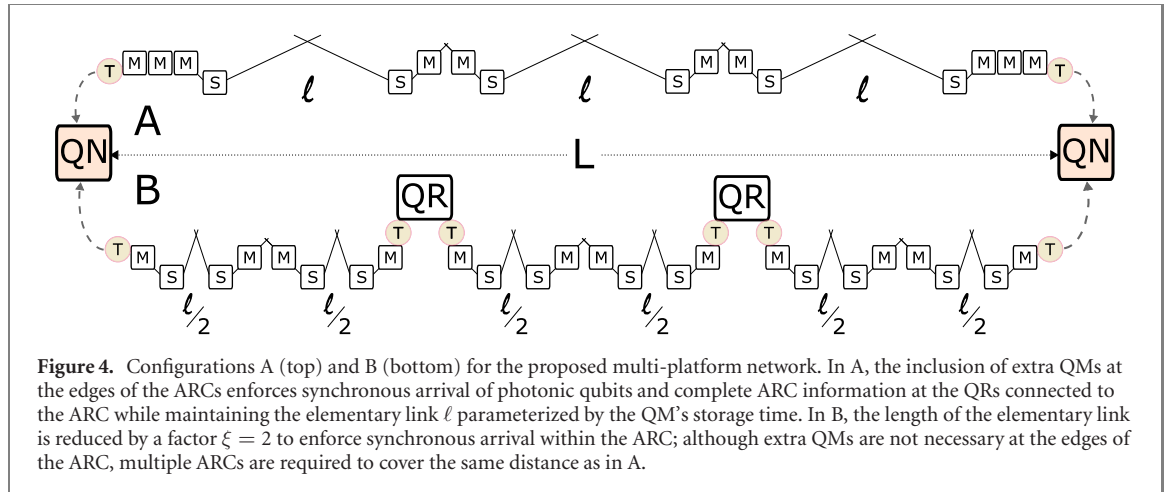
T M M M S $\ell$ S M M S $\ell$ S M M S $\ell$ S M M M T

A

QN L QN

B

QR QR

T M S S M M S S M T T M S S M M S S M T T M S S M M S S M T

$\ell/2$ $\ell/2$ $\ell/2$ $\ell/2$ $\ell/2$ $\ell/2$

**Figure 4.** Configurations A (top) and B (bottom) for the proposed multi-platform network. In A, the inclusion of extra QMs at the edges of the ARCs enforces synchronous arrival of photonic qubits and complete ARC information at the QRs connected to the ARC while maintaining the elementary link $\ell$ parameterized by the QM's storage time. In B, the length of the elementary link is reduced by a factor $\xi = 2$ to enforce synchronous arrival within the ARC; although extra QMs are not necessary at the edges of the ARC, multiple ARCs are required to cover the same distance as in A.